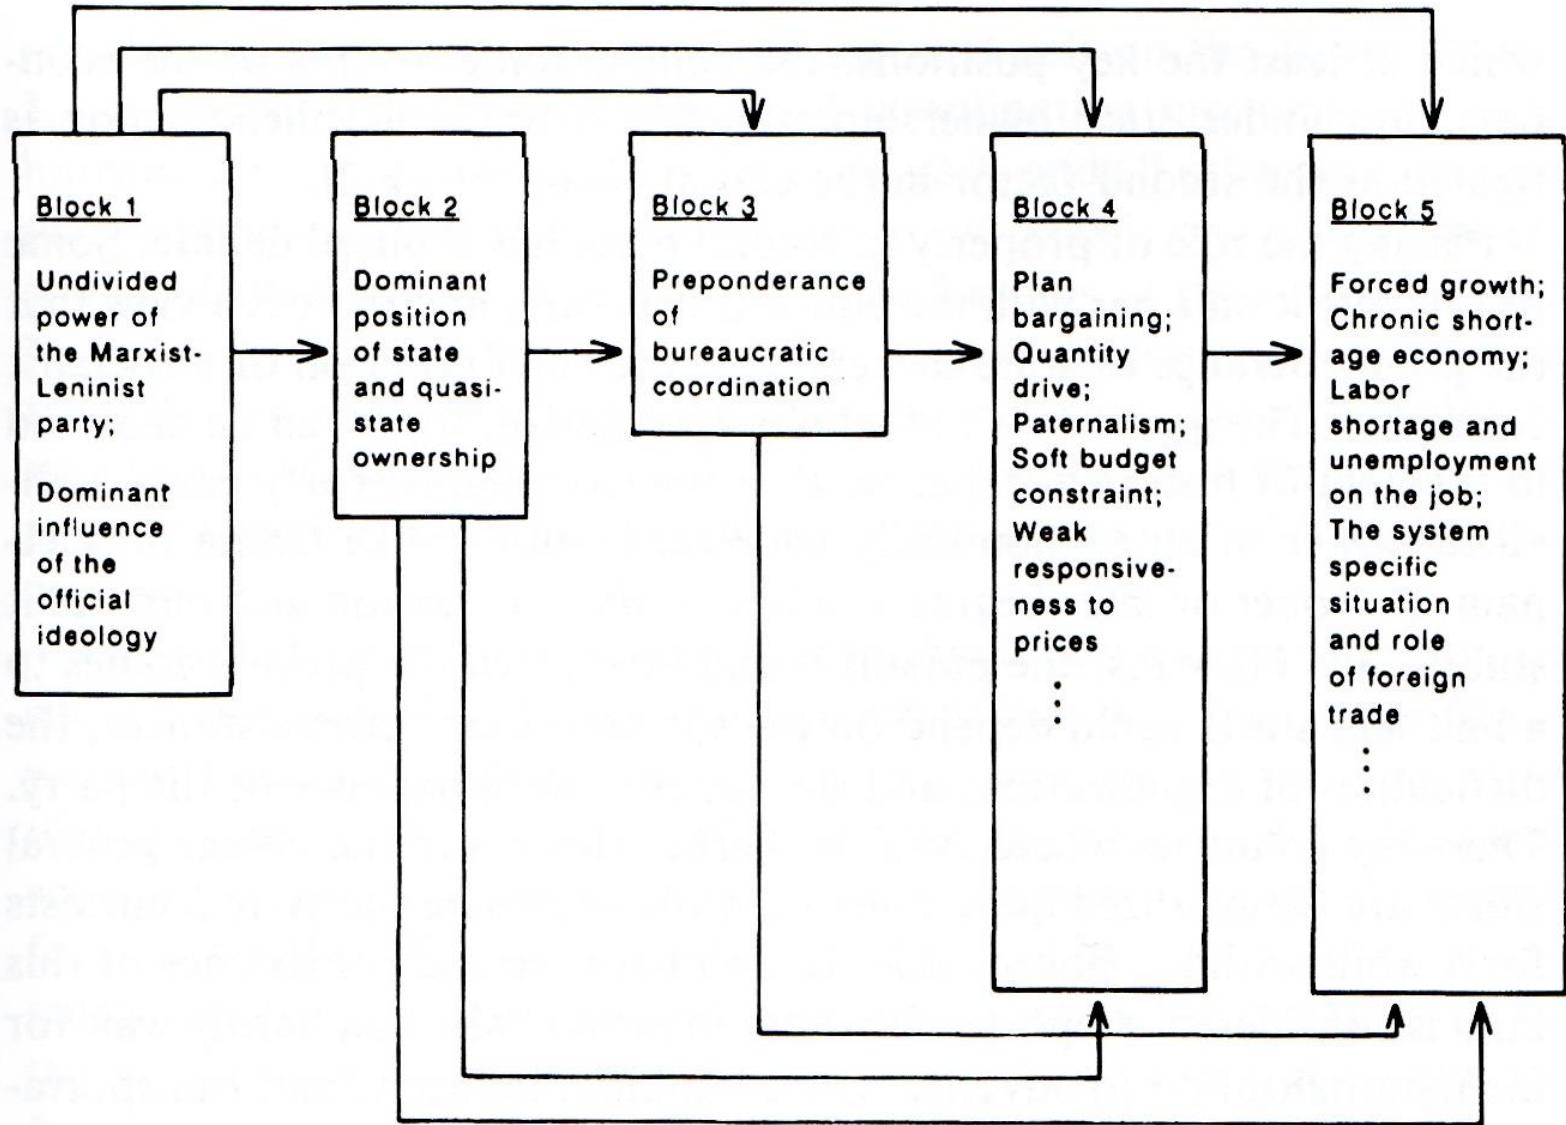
Block 1

Undivided power of the Marxist-Leninist party;

Dominant influence of the official ideology

Block 2

Dominant position of state and quasi-state ownership

Block 3

Preponderance of bureaucratic coordination

Block 4

Plan bargaining; Quantity drive; Paternalism; Soft budget constraint; Weak responsiveness to prices
⋮

Block 5

Forced growth; Chronic shortage economy; Labor shortage and unemployment on the job; The system specific situation and role of foreign trade
⋮